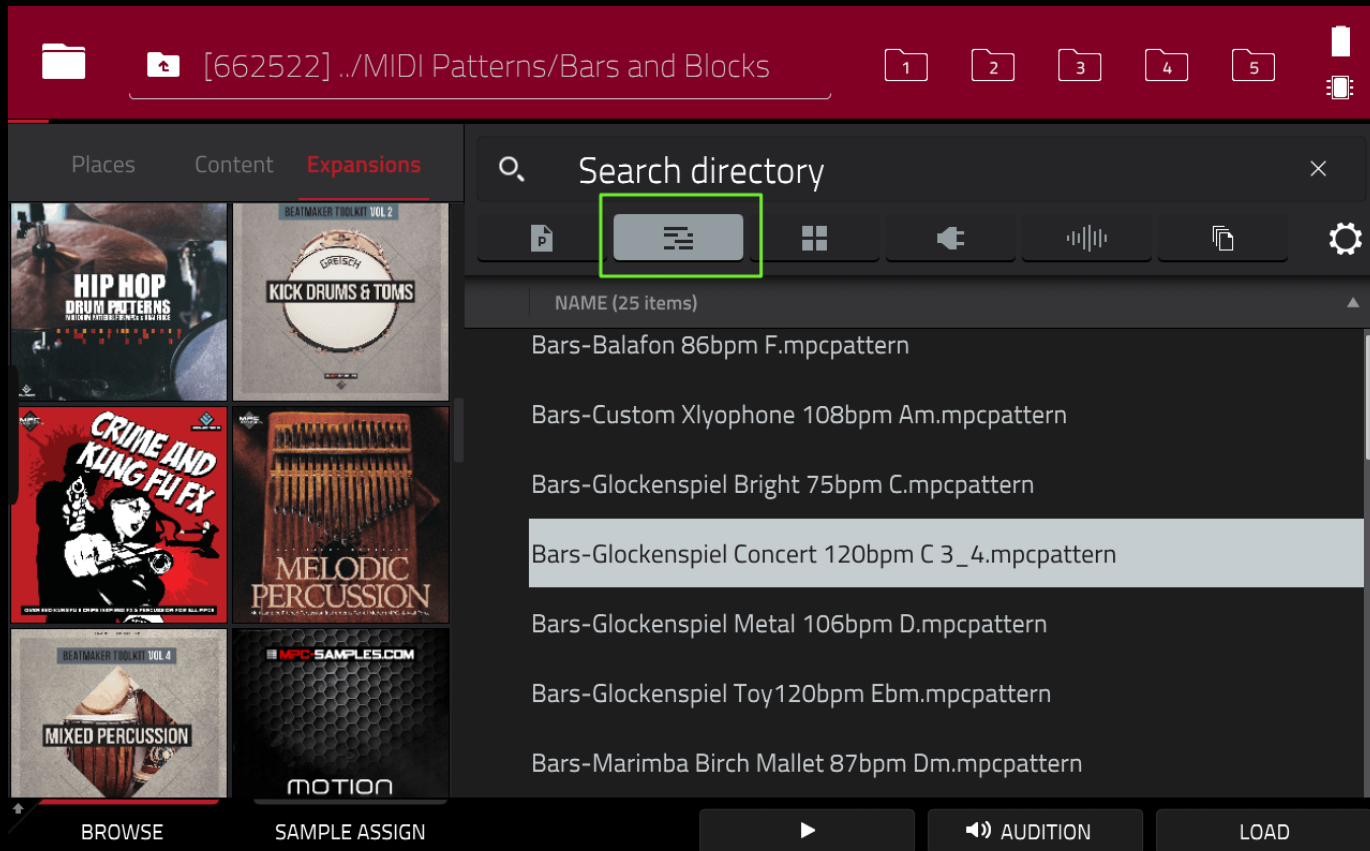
[662522] ../MIDI Patterns/Bars and Blocks

1 2 3 4 5

Places Content Expansions

HIP HOP DRUM PATTERNS

BEATMAKER TOOLKIT VOL 2
GRETSCH
KICK DRUMS & TOMS

CRIME AND KUNG FU FX

MELODIC PERCUSSION

BEATMAKER TOOLKIT VOL 4
MIXED PERCUSSION

MPC-SAMPLES.COM
MOTION

Search directory

NAME (25 items)

Bars-Balafon 86bpm F.mpcpattern

Bars-Custom Xlyophone 108bpm Am.mpcpattern

Bars-Glockenspiel Bright 75bpm C.mpcpattern

Bars-Glockenspiel Concert 120bpm C 3_4.mpcpattern

Bars-Glockenspiel Metal 106bpm D.mpcpattern

Bars-Glockenspiel Toy120bpm Ebm.mpcpattern

Bars-Marimba Birch Mallet 87bpm Dm.mpcpattern

BROWSE SAMPLE ASSIGN AUDITION LOAD